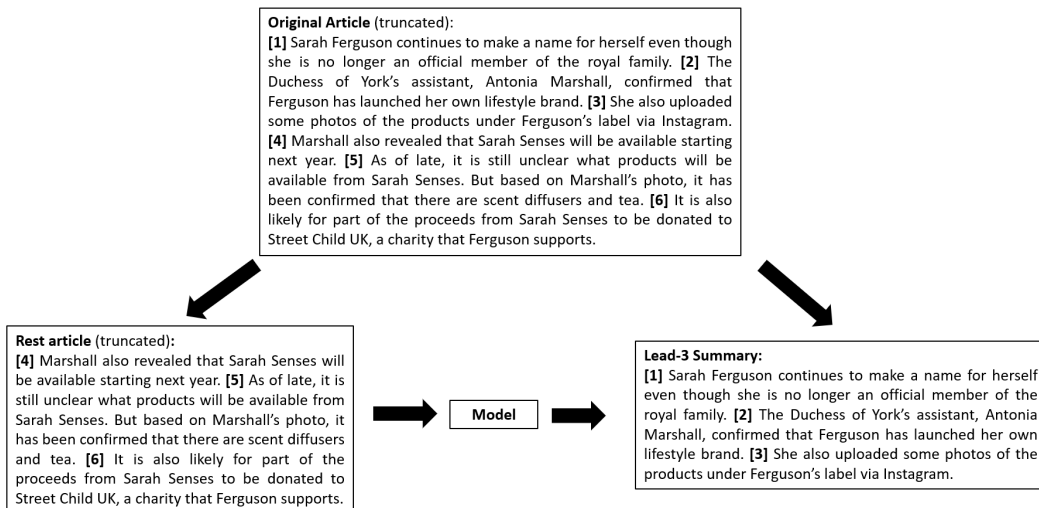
**Original Article** (truncated):
**[1]** Sarah Ferguson continues to make a name for herself even though she is no longer an official member of the royal family. **[2]** The Duchess of York's assistant, Antonia Marshall, confirmed that Ferguson has launched her own lifestyle brand. **[3]** She also uploaded some photos of the products under Ferguson's label via Instagram. **[4]** Marshall also revealed that Sarah Senses will be available starting next year. **[5]** As of late, it is still unclear what products will be available from Sarah Senses. But based on Marshall's photo, it has been confirmed that there are scent diffusers and tea. **[6]** It is also likely for part of the proceeds from Sarah Senses to be donated to Street Child UK, a charity that Ferguson supports.

**Rest article** (truncated)**:**
**[4]** Marshall also revealed that Sarah Senses will be available starting next year. **[5]** As of late, it is still unclear what products will be available from Sarah Senses. But based on Marshall's photo, it has been confirmed that there are scent diffusers and tea. **[6]** It is also likely for part of the proceeds from Sarah Senses to be donated to Street Child UK, a charity that Ferguson supports.

**Model**

**Lead-3 Summary:**
**[1]** Sarah Ferguson continues to make a name for herself even though she is no longer an official member of the royal family. **[2]** The Duchess of York's assistant, Antonia Marshall, confirmed that Ferguson has launched her own lifestyle brand. **[3]** She also uploaded some photos of the products under Ferguson's label via Instagram.